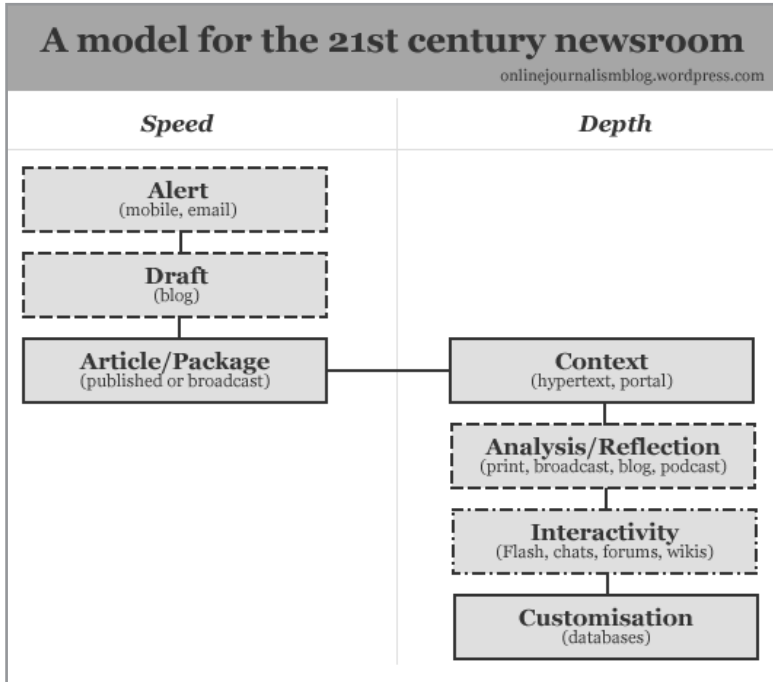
A model for the 21st century newsroom
onlinejournalismblog.wordpress.com

Speed

Depth

Alert
(mobile, email)

Draft
(blog)

Article/Package
(published or broadcast)

Context
(hypertext, portal)

Analysis/Reflection
(print, broadcast, blog, podcast)

Interactivity
(Flash, chats, forums, wikis)

Customisation
(databases)